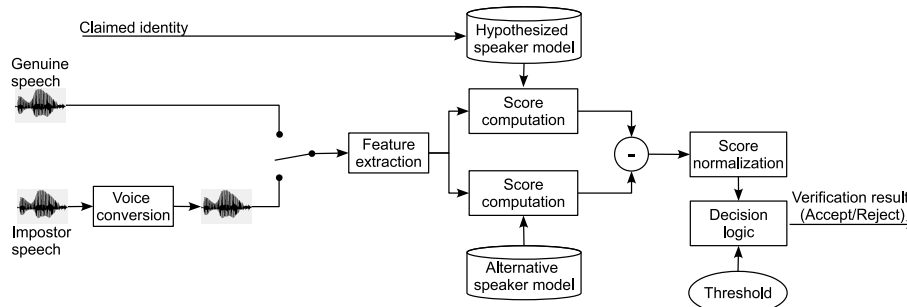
Claimed identity

Hypothesized speaker model

Genuine speech

Score computation

Feature extraction

-

Score normalization

Voice conversion

Score computation

Verification result (Accept/Reject)

Decision logic

Impostor speech

Alternative speaker model

Threshold